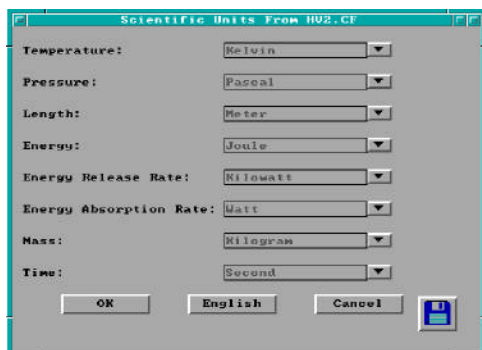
Scientific Units From HV2.CF

Temperature: Kelvin

Pressure: Pascal

Length: Meter

Energy: Joule

Energy Release Rate: Kilowatt

Energy Absorption Rate: Watt

Mass: Kilogram

Time: Second

OK

English

Cancel